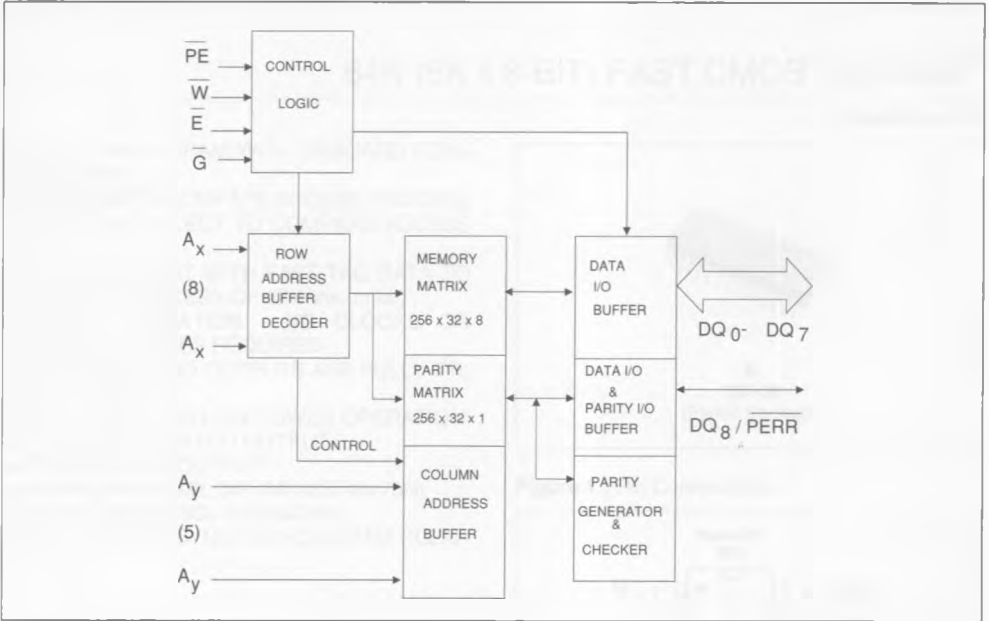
$\overline{PE}$
$\overline{W}$
$\overline{E}$
G

CONTROL LOGIC

$A_x$
(8)
$A_x$

ROW ADDRESS BUFFER DECODER

MEMORY MATRIX 256 x 32 x 8

PARITY MATRIX 256 x 32 x 1

DATA I/O BUFFER

DATA I/O & PARITY I/O BUFFER

$DQ_0$- $DQ_7$

$DQ_8$ / PERR

CONTROL

$A_y$
(5)
$A_y$

COLUMN ADDRESS BUFFER

PARITY GENERATOR & CHECKER